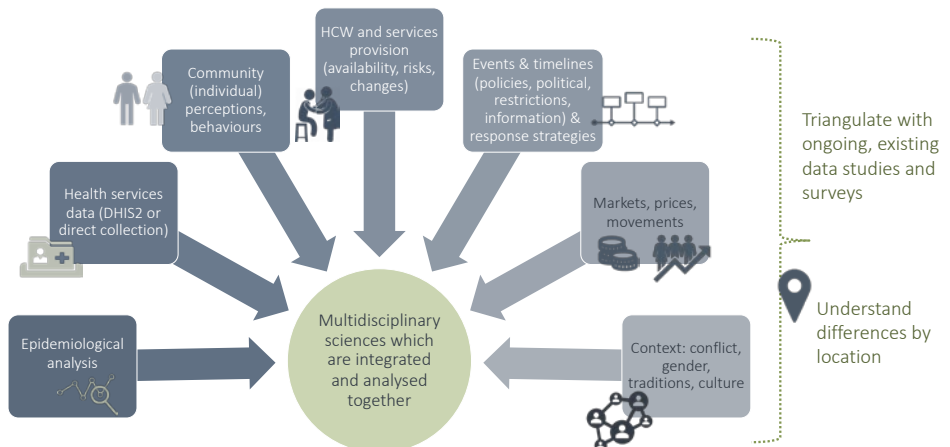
HCW and services provision (availability, risks, changes)

Community (individual) perceptions, behaviours

Events & timelines (policies, political, restrictions, information) & response strategies

Health services data (DHIS2 or direct collection)

Markets, prices, movements

Epidemiological analysis

Multidisciplinary sciences which are integrated and analysed together

Context: conflict, gender, traditions, culture

Triangulate with ongoing, existing data studies and surveys

Understand differences by location